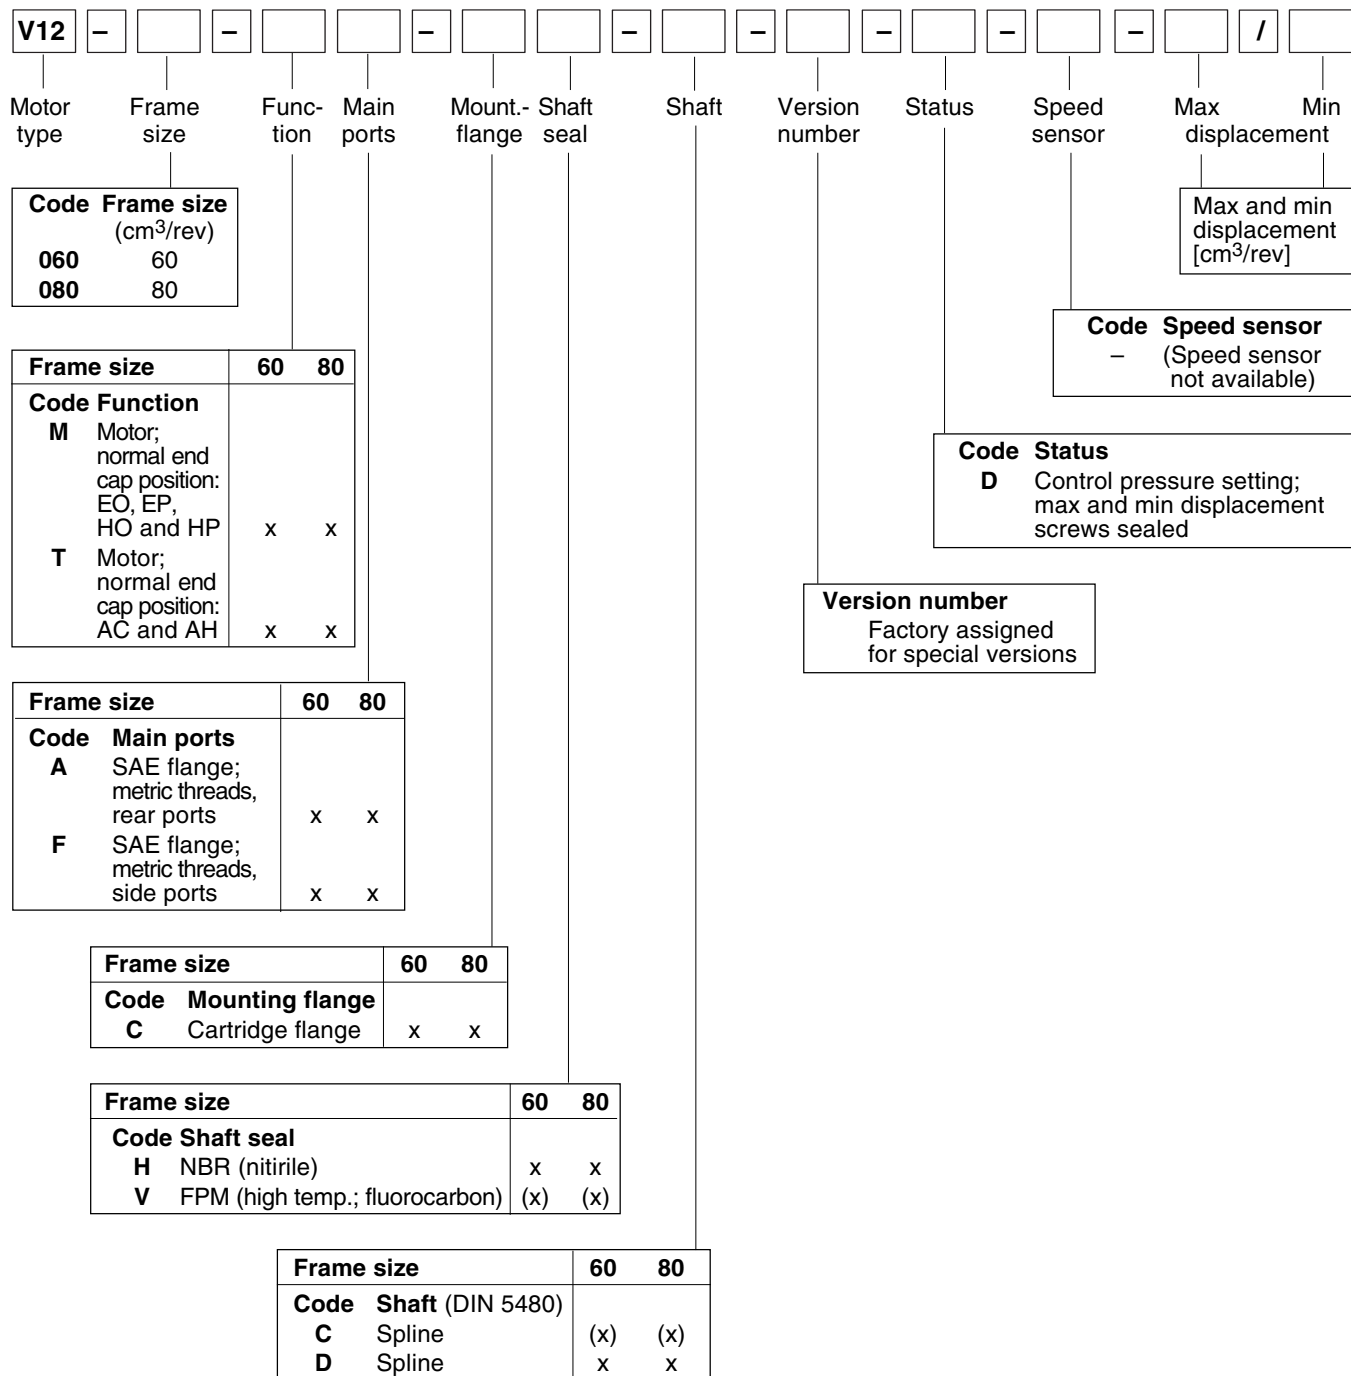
V12 – – – – – – – – /

Motor type
Frame size
Function
Main ports
Mount.-flange
Shaft seal
Shaft
Version number
Status
Speed sensor
Max displacement
Min

| Code | Frame size ($cm^3$/rev) |
|---|---|
| 060 | 60 |
| 080 | 80 |

Max and min displacement [$cm^3$/rev]

| Code | Speed sensor |
|---|---|
| – | (Speed sensor not available) |

| Code | Status |
|---|---|
| D | Control pressure setting; max and min displacement screws sealed |

Version number
Factory assigned for special versions

| Frame size | | 60 | 80 |
|---|---|---|---|
| Code | Function | | |
| M | Motor; normal end cap position: EO, EP, HO and HP | x | x |
| T | Motor; normal end cap position: AC and AH | x | x |

| Frame size | | 60 | 80 |
|---|---|---|---|
| Code | Main ports | | |
| A | SAE flange; metric threads, rear ports | x | x |
| F | SAE flange; metric threads, side ports | x | x |

| Frame size | | 60 | 80 |
|---|---|---|---|
| Code | Mounting flange | | |
| C | Cartridge flange | x | x |

| Frame size | | 60 | 80 |
|---|---|---|---|
| Code | Shaft seal | | |
| H | NBR (nitirile) | x | x |
| V | FPM (high temp.; fluorocarbon) | (x) | (x) |

| Frame size | | 60 | 80 |
|---|---|---|---|
| Code | Shaft (DIN 5480) | | |
| C | Spline | (x) | (x) |
| D | Spline | x | x |